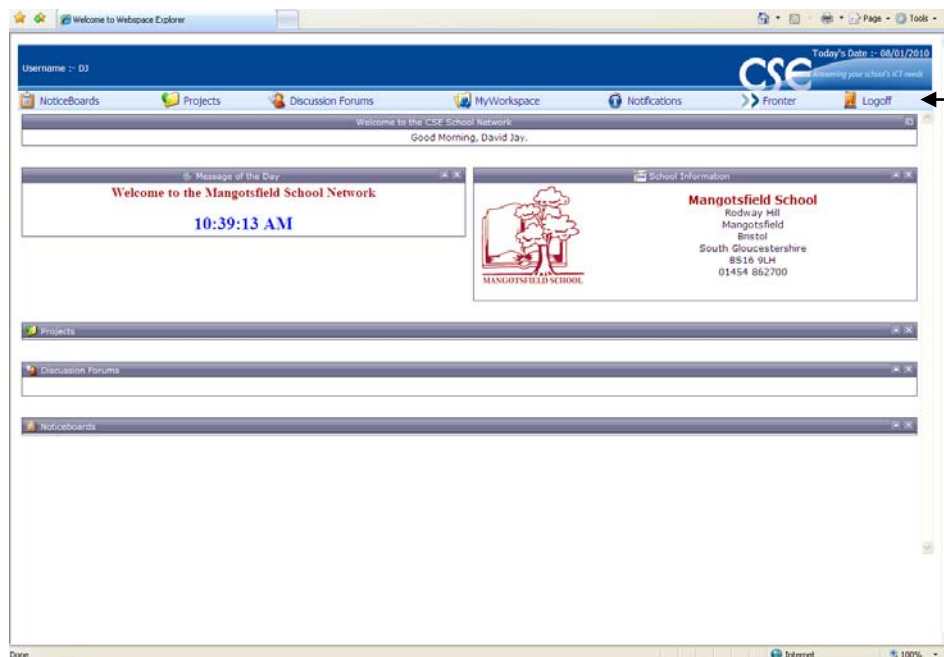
Welcome to Webspace Explorer

Page · Tools ·

Username :- DJ

Today's Date :- 08/01/2010

CSE

Answering your school's ICT needs

NoticeBoards Projects Discussion Forums MyWorkspace Notifications Fronter Logoff

Welcome to the CSE School Network

Good Morning, David Jay.

Message of the Day

Welcome to the Mangotsfield School Network

10:39:13 AM

School Information

MANGOTSFIELD SCHOOL

Mangotsfield School
Rodway Hill
Mangotsfield
Bristol
South Gloucestershire
BS16 9LH
01454 862700

Projects

Discussion Forums

Noticeboards

Done

Internet

100%